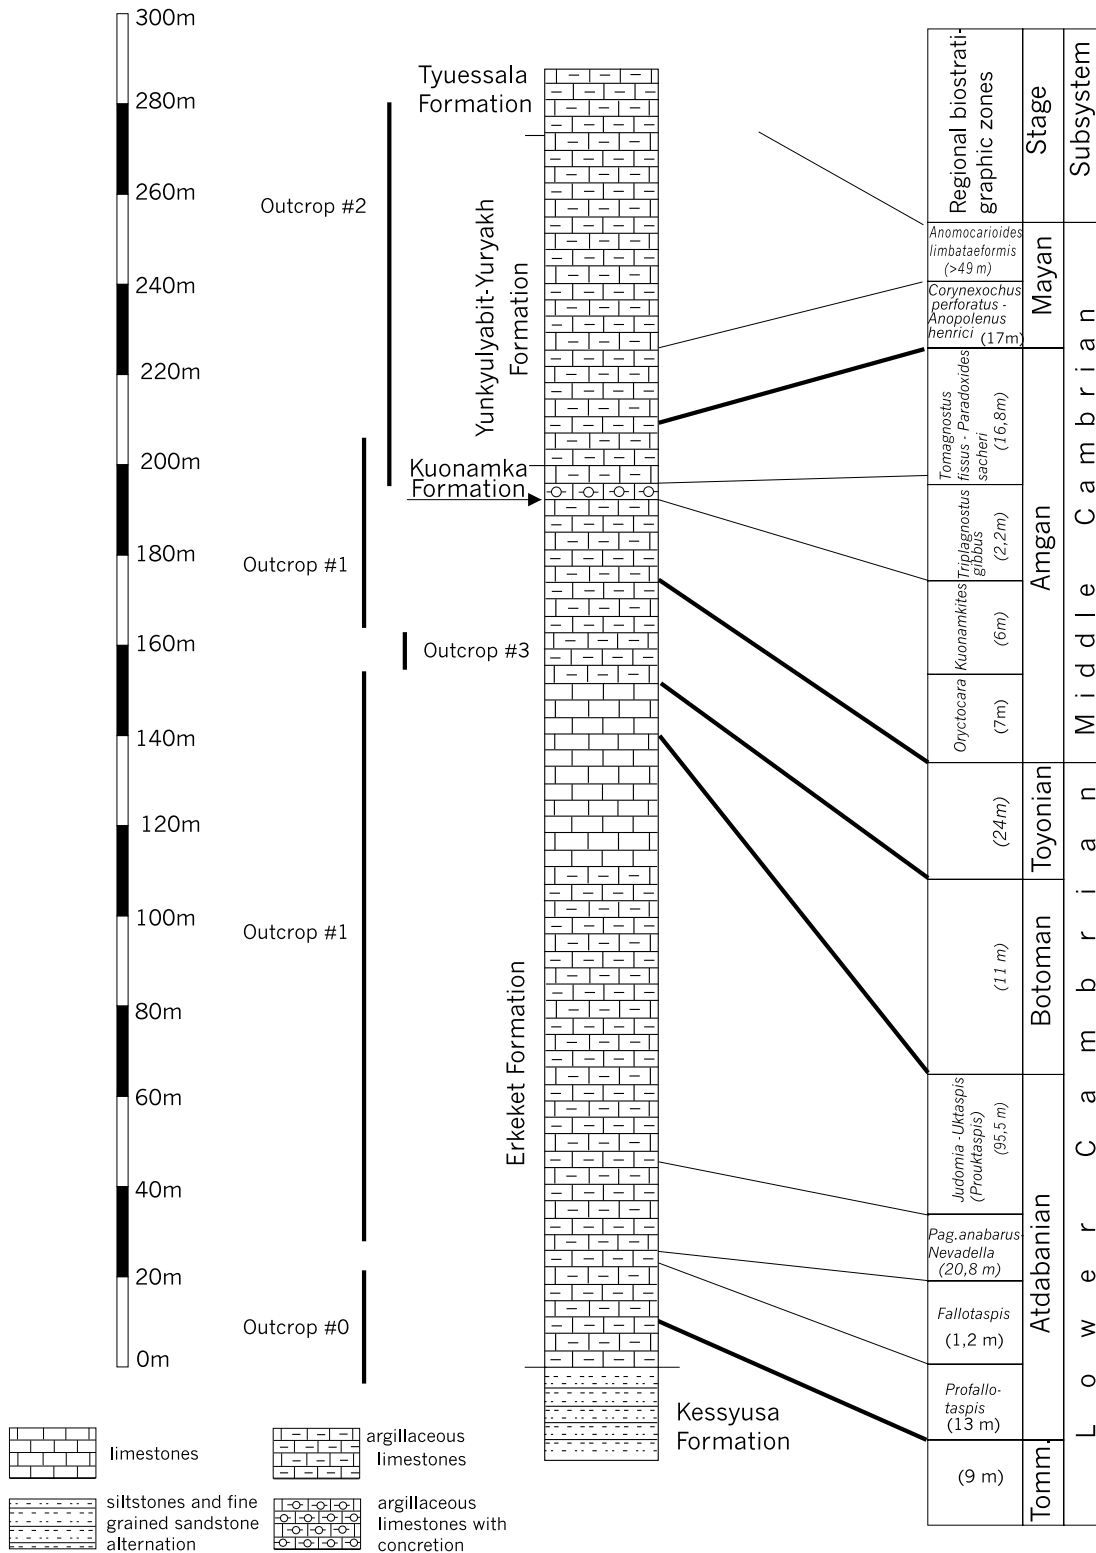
300m
280m
260m
240m
220m
200m
180m
160m
140m
120m
100m
80m
60m
40m
20m
0m

Outcrop #2
Outcrop #1
Outcrop #3
Outcrop #1
Outcrop #0

Tyuessala Formation
Yunkyulyabit-Yuryakh Formation
Kuonamka Formation
Erkeket Formation
Kessyusa Formation

| Regional biostratigraphic zones | Stage | Subsystem |
|---|---|---|
| Anomocarioides limbataeformis (>49 m) | Mayan | Middle Cambrian |
| Corynexochus perforatus - Anopolenus henrici (17m) | Mayan | Middle Cambrian |
| Tomagnostus fissus - Paradoxides sacheri (16,8m) | Amgan | Middle Cambrian |
| Triplagnostus gibbus (2,2m) | Amgan | Middle Cambrian |
| Kuonamkites (6m) | Amgan | Middle Cambrian |
| Oryctocara (7m) | Amgan | Middle Cambrian |
| (24m) | Toyonian | Lower Cambrian |
| (11 m) | Botoman | Lower Cambrian |
| Judomia - Uktaspis (Prouktaspis) (95,5 m) | Atdabanian | Lower Cambrian |
| Pag.anabarus-Nevadella (20,8 m) | Atdabanian | Lower Cambrian |
| Fallotaspis (1,2 m) | Atdabanian | Lower Cambrian |
| Profallotaspis (13 m) | Atdabanian | Lower Cambrian |
| (9 m) | Tomm. | Lower Cambrian |

limestones
argillaceous limestones
siltstones and fine grained sandstone alternation
argillaceous limestones with concretion